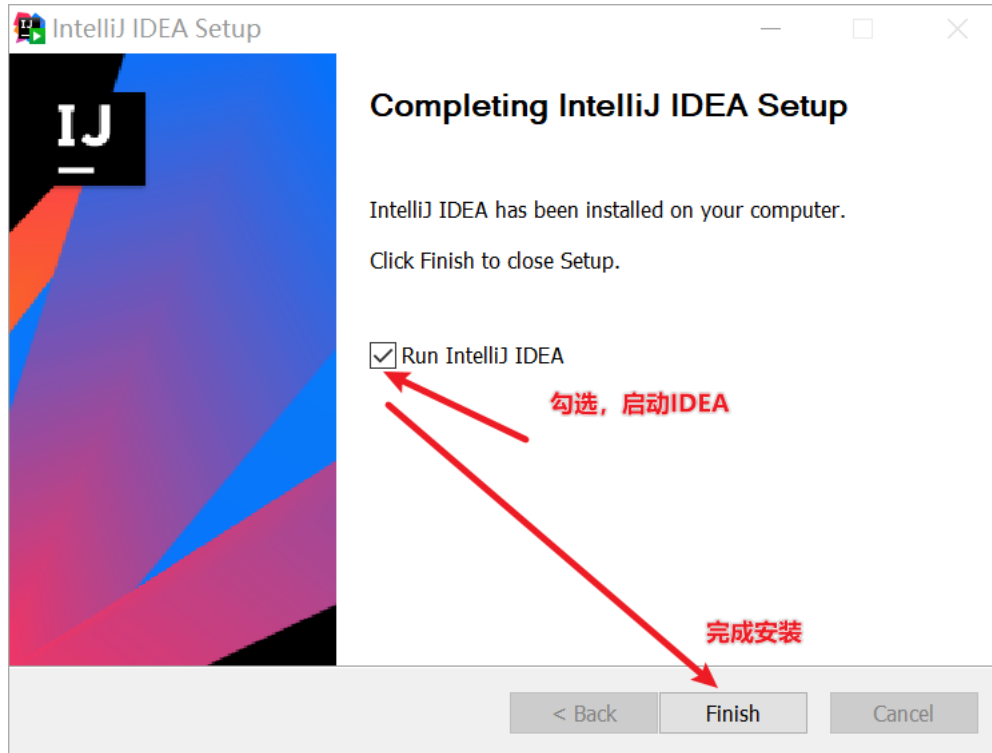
IntelliJ IDEA Setup

IJ

Completing IntelliJ IDEA Setup

IntelliJ IDEA has been installed on your computer.

Click Finish to close Setup.

Run IntelliJ IDEA

勾选，启动IDEA

完成安装

< Back
Finish
Cancel